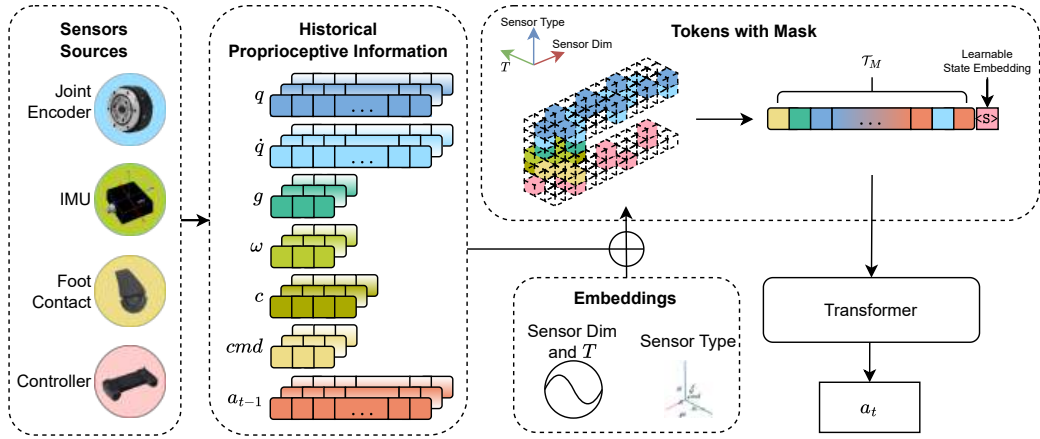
Sensors Sources

Joint Encoder

IMU

Foot Contact

Controller

Historical Proprioceptive Information

$q$

...

$\dot{q}$

...

$g$

$\omega$

$c$

$cmd$

$a_{t-1}$

...

Sensor Type

Sensor Dim

$T$

Tokens with Mask

$\mathcal{T}_M$

Learnable State Embedding

...

<S>

Embeddings

Sensor Dim and $T$

Sensor Type

Transformer

$a_t$